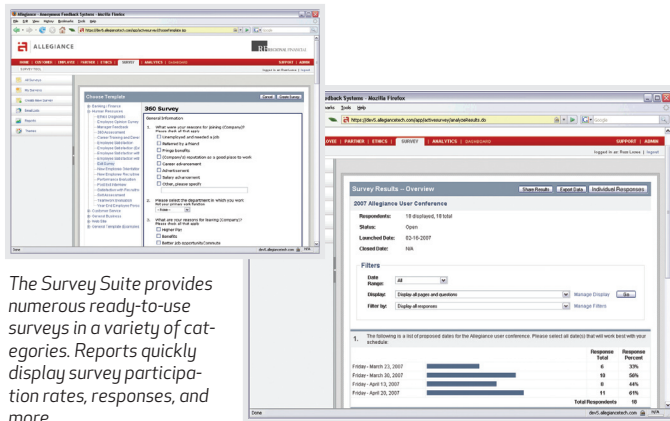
Allegiance - Anonymous Feedback Systems - Mozilla Firefox

File Edit View History Bookmarks Tools Help

ALLEGIANCE

HOME | CUSTOMER | EMPLOYEE | PARTNER | ETHICS | SURVEY | ANALYTICS | DASHBOARD

SUPPORT | ADMIN

All Surveys

My Surveys

Create New Survey

Questions

Reports

Themes

Choose Template

360 Survey

General Information

1. What were your reasons for joining {Company}? Please mark all that apply.

Unemployed and needed a job

Referred by a friend

Fringe benefits

{Company's} reputation as a good place to work

Career advancement

Advertisement

Salary advancement

Other, please specify

2. Please select the department in which you work. Not your primary work location.

3. What are your reasons for leaving {Company}? Please mark all that apply.

Higher Pay

Benefits

Better job opportunity/Constructive

Done

The Survey Suite provides numerous ready-to-use surveys in a variety of categories. Reports quickly display survey participation rates, responses, and more.

Feedback Systems - Mozilla Firefox

Tools Help

https://dev5.allegiancetech.com/app/activesurvey/analyzeResults.do

OYEE | PARTNER | ETHICS | SURVEY | ANALYTICS | DASHBOARD

SUPPORT | ADMIN

Survey Results – Overview

Share Results | Export Data | Individual Responses

2007 Allegiance User Conference

Respondents: 18 displayed, 18 total

Status: Open

Launched Date: 02-16-2007

Closed Date: N/A

Filters

Date Range: All

Display: Display all pages and questions | Manage Display | Go

Filter by: Display all responses | Manage Filters

1. The following is a list of proposed dates for the Allegiance user conference. Please select all date(s) that will work best with your schedule:

| | | Response Total | Response Percent |
|---|---|---|---|
| Friday - March 23, 2007 | | 6 | 33% |
| Friday - March 30, 2007 | | 10 | 56% |
| Friday - April 13, 2007 | | 8 | 44% |
| Friday - April 20, 2007 | | 11 | 61% |
| | Total Respondents | 18 | |

Done

dev5.allegiancetech.com